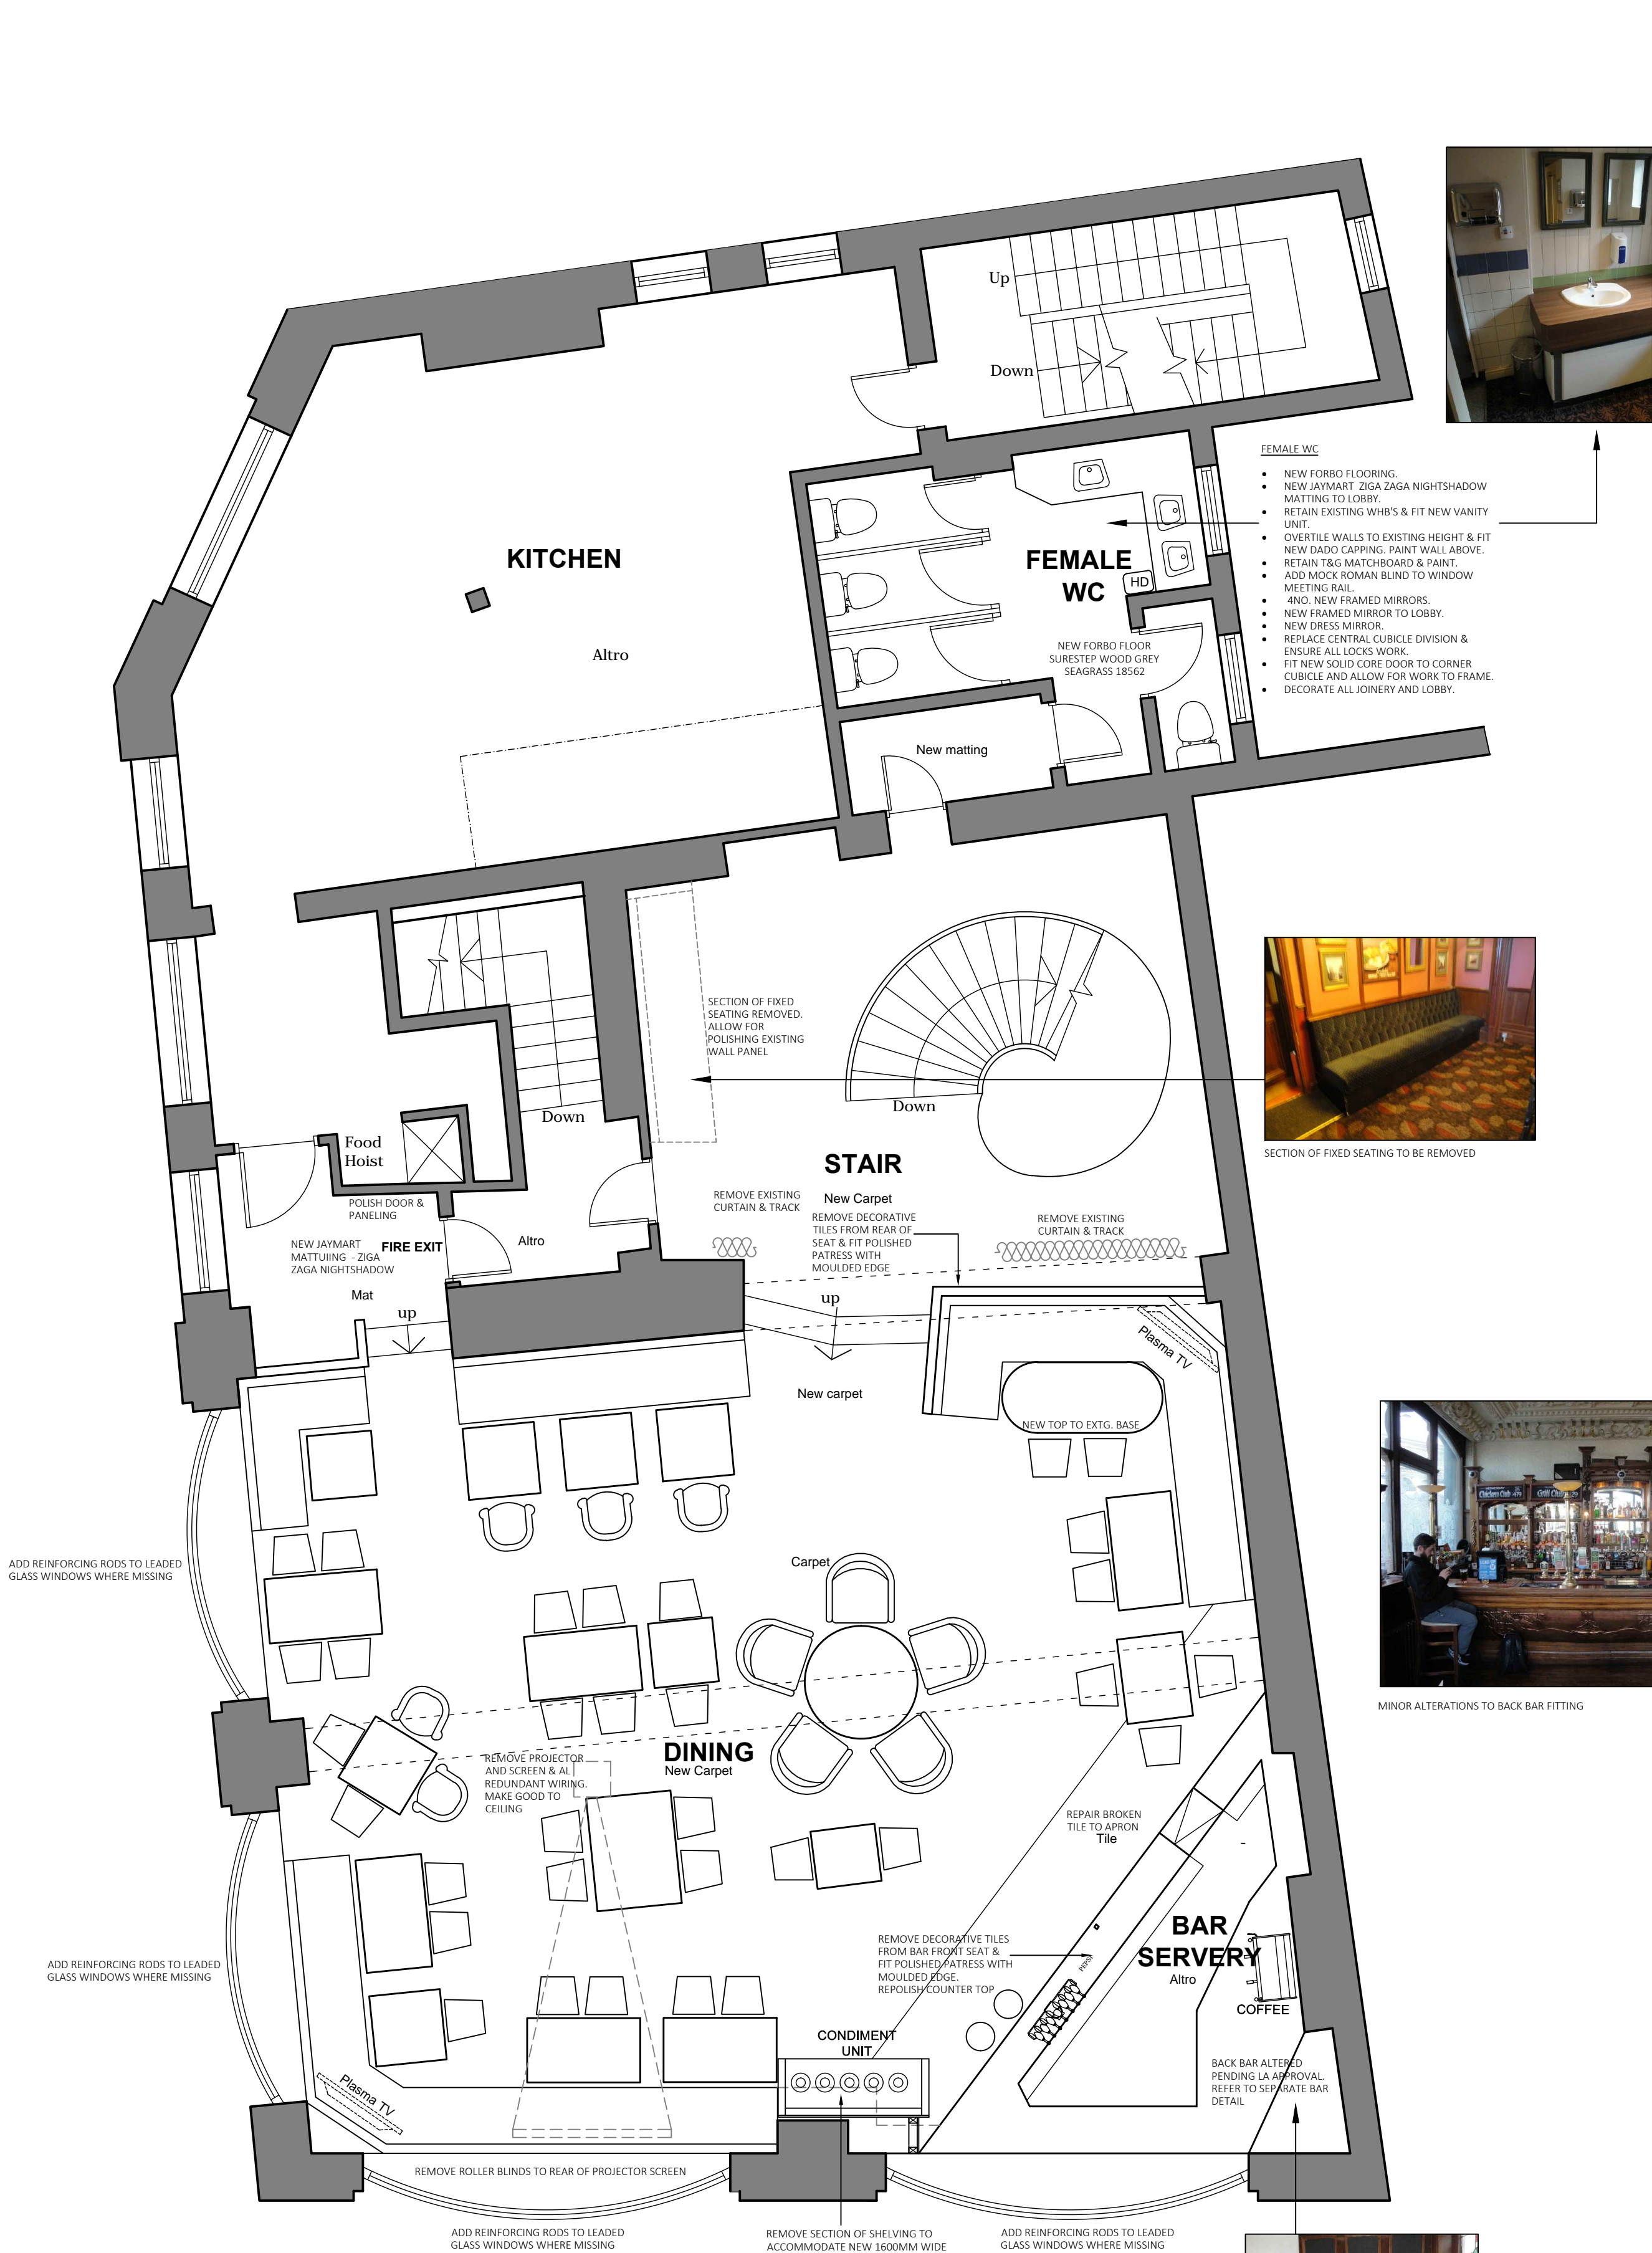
Up

Down

KITCHEN

Altro

FEMALE WC

HD

NEW FORBO FLOOR SURESTEP WOOD GREY SEAGRASS 18562

New matting

FEMALE WC

- NEW FORBO FLOORING.
- NEW JAYMART ZIGA ZAGA NIGHTSHADOW MATTING TO LOBBY.
- RETAIN EXISTING WHB'S & FIT NEW VANITY UNIT.
- OVERTILE WALLS TO EXISTING HEIGHT & FIT NEW DADO CAPPING. PAINT WALL ABOVE.
- RETAIN T&G MATCHBOARD & PAINT.
- ADD MOCK ROMAN BLIND TO WINDOW MEETING RAIL.
- 4NO. NEW FRAMED MIRRORS.
- NEW FRAMED MIRROR TO LOBBY.
- NEW DRESS MIRROR.
- REPLACE CENTRAL CUBICLE DIVISION & ENSURE ALL LOCKS WORK.
- FIT NEW SOLID CORE DOOR TO CORNER CUBICLE AND ALLOW FOR WORK TO FRAME.
- DECORATE ALL JOINERY AND LOBBY.

SECTION OF FIXED SEATING REMOVED. ALLOW FOR POLISHING EXISTING WALL PANEL

Down

Down

SECTION OF FIXED SEATING TO BE REMOVED

Food Hoist

STAIR

POLISH DOOR & PANELING

REMOVE EXISTING CURTAIN & TRACK

New Carpet

REMOVE DECORATIVE TILES FROM REAR OF SEAT & FIT POLISHED PATRESS WITH MOULDED EDGE

REMOVE EXISTING CURTAIN & TRACK

NEW JAYMART MATTUIING - ZIGA ZAGA NIGHTSHADOW

FIRE EXIT

Altro

Mat

up

up

Plasma TV

New carpet

NEW TOP TO EXTG. BASE

ADD REINFORCING RODS TO LEADED GLASS WINDOWS WHERE MISSING

Carpet

MINOR ALTERATIONS TO BACK BAR FITTING

REMOVE PROJECTOR AND SCREEN & AL REDUNDANT WIRING. MAKE GOOD TO CEILING

DINING
New Carpet

REPAIR BROKEN TILE TO APRON
Tile

ADD REINFORCING RODS TO LEADED GLASS WINDOWS WHERE MISSING

REMOVE DECORATIVE TILES FROM BAR FRONT SEAT & FIT POLISHED PATRESS WITH MOULDED EDGE. REPOLISH COUNTER TOP

BAR SERVERY
Altro

COFFEE

CONDIMENT UNIT

BACK BAR ALTERED PENDING LA APPROVAL. REFER TO SEPARATE BAR DETAIL

Plasma TV

REMOVE ROLLER BLINDS TO REAR OF PROJECTOR SCREEN

ADD REINFORCING RODS TO LEADED GLASS WINDOWS WHERE MISSING

REMOVE SECTION OF SHELVING TO ACCOMMODATE NEW 1600MM WIDE

ADD REINFORCING RODS TO LEADED GLASS WINDOWS WHERE MISSING